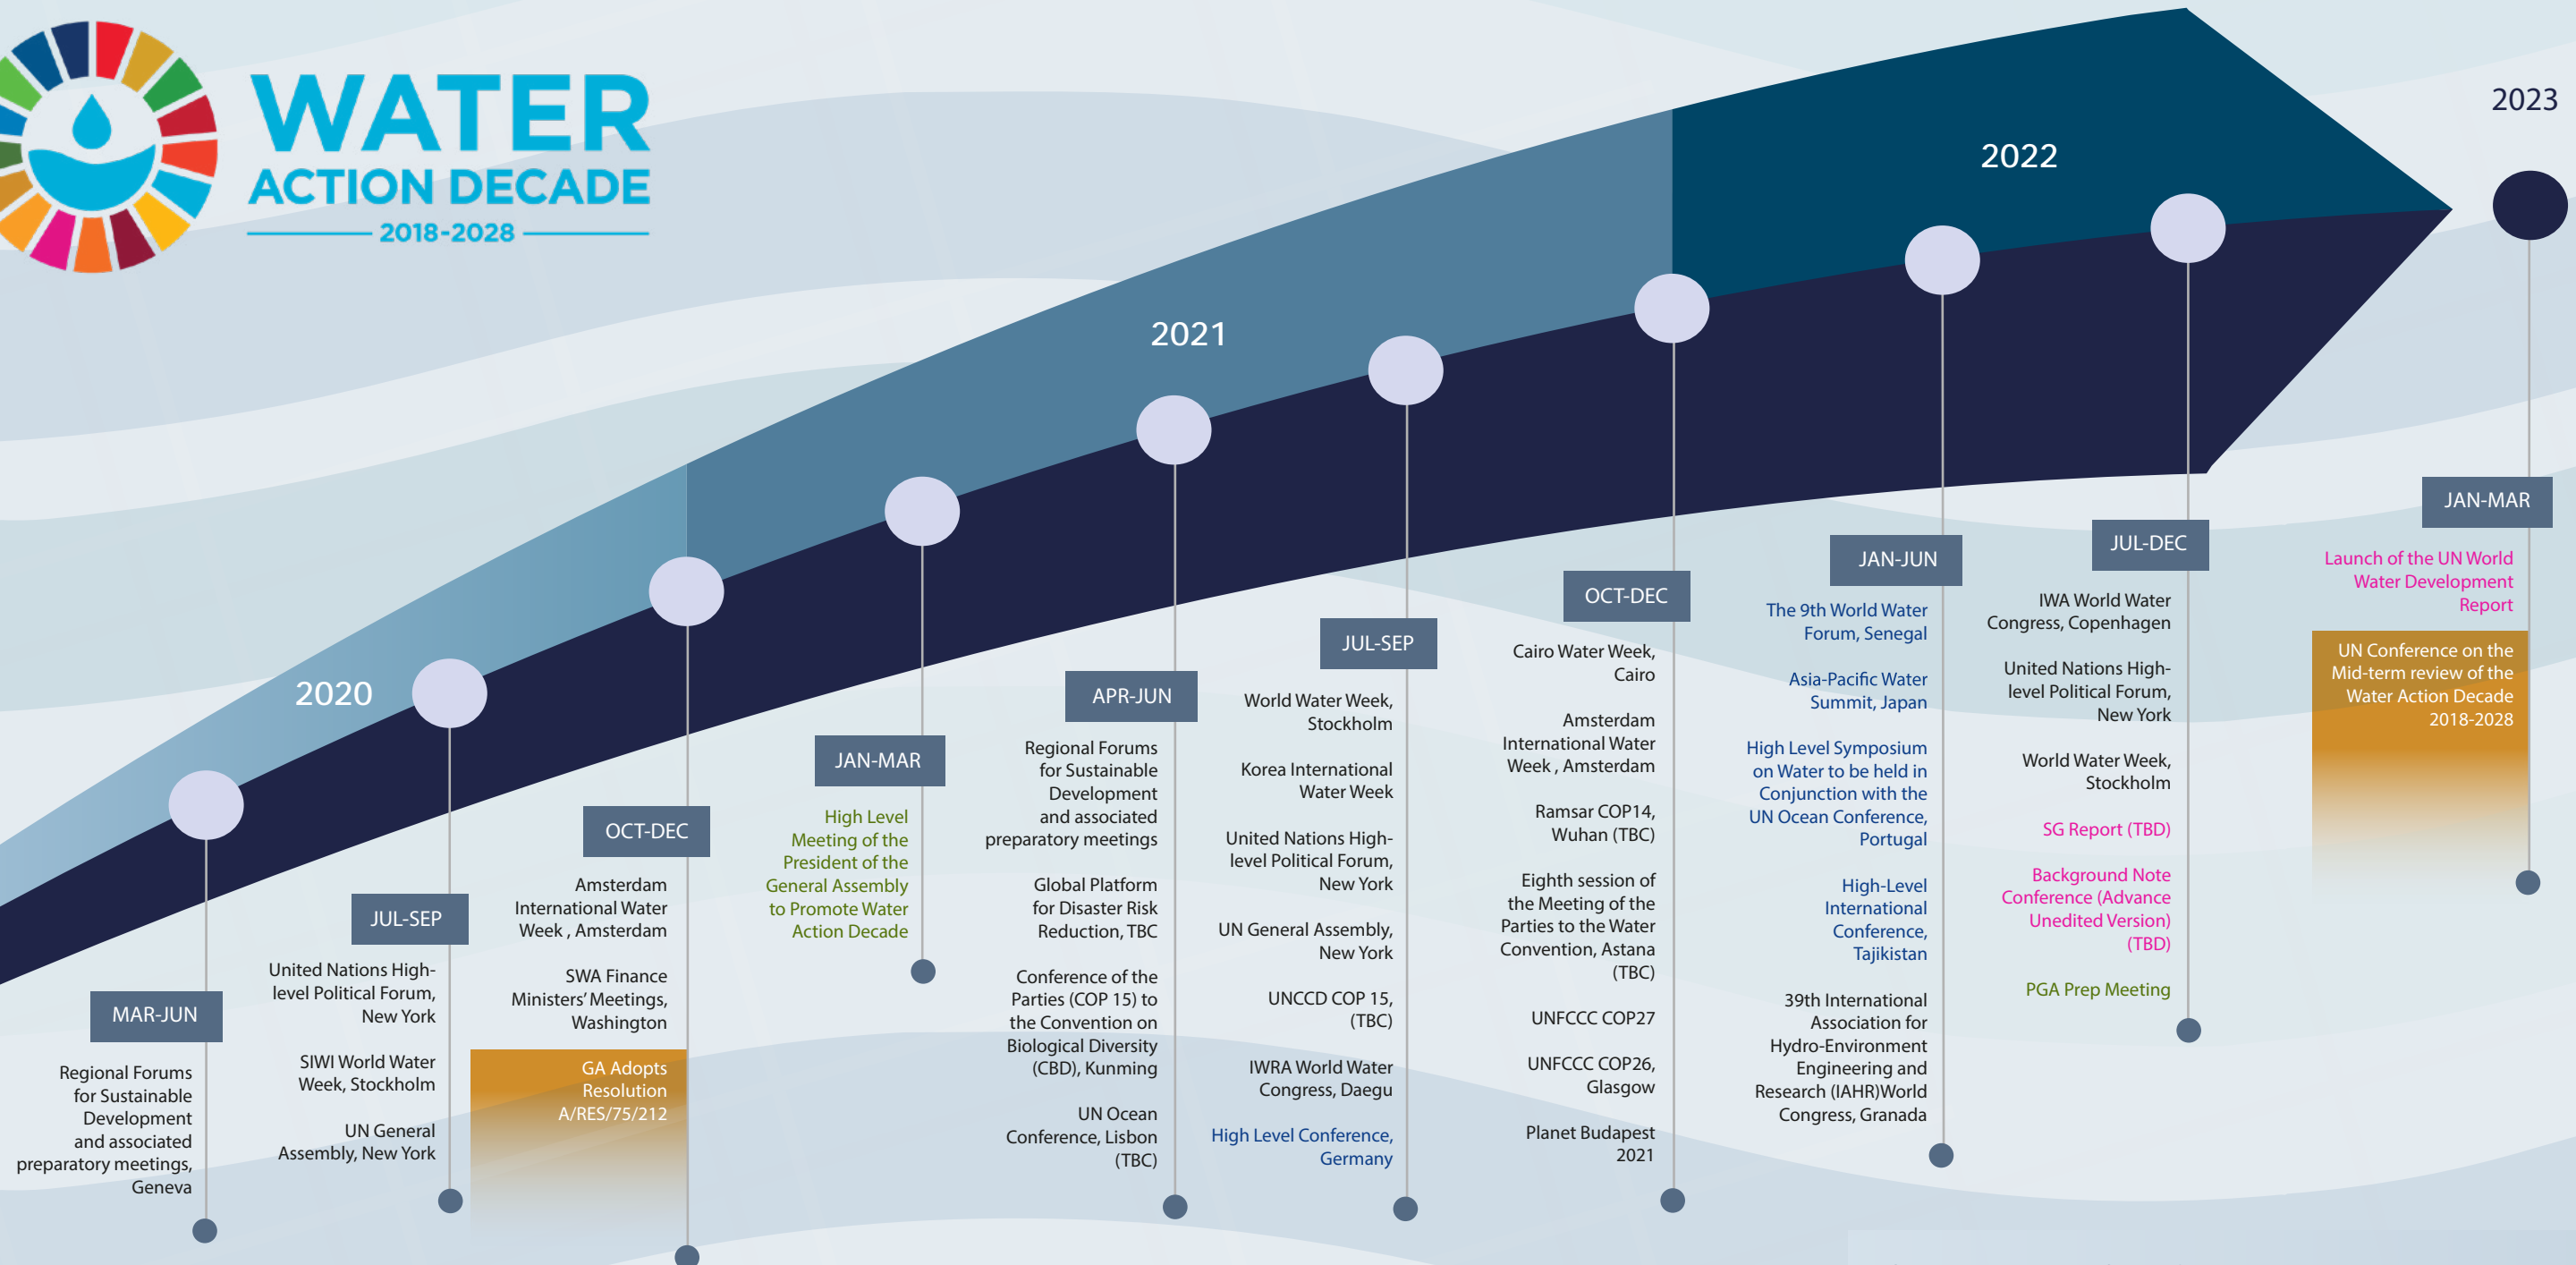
WATER ACTION DECADE
2018-2028

2020

MAR-JUN

Regional Forums for Sustainable Development and associated preparatory meetings, Geneva

JUL-SEP

United Nations High-level Political Forum, New York

SIWI World Water Week, Stockholm

UN General Assembly, New York

OCT-DEC

Amsterdam International Water Week , Amsterdam

SWA Finance Ministers' Meetings, Washington

GA Adopts Resolution A/RES/75/212

2021

JAN-MAR

High Level Meeting of the President of the General Assembly to Promote Water Action Decade

APR-JUN

Regional Forums for Sustainable Development and associated preparatory meetings

Global Platform for Disaster Risk Reduction, TBC

Conference of the Parties (COP 15) to the Convention on Biological Diversity (CBD), Kunming

UN Ocean Conference, Lisbon (TBC)

JUL-SEP

World Water Week, Stockholm

Korea International Water Week

United Nations High-level Political Forum, New York

UN General Assembly, New York

UNCCD COP 15, (TBC)

IWRA World Water Congress, Daegu

High Level Conference, Germany

OCT-DEC

Cairo Water Week, Cairo

Amsterdam International Water Week , Amsterdam

Ramsar COP14, Wuhan (TBC)

Eighth session of the Meeting of the Parties to the Water Convention, Astana (TBC)

UNFCCC COP27

UNFCCC COP26, Glasgow

Planet Budapest 2021

2022

JAN-JUN

The 9th World Water Forum, Senegal

Asia-Pacific Water Summit, Japan

High Level Symposium on Water to be held in Conjunction with the UN Ocean Conference, Portugal

High-Level International Conference, Tajikistan

39th International Association for Hydro-Environment Engineering and Research (IAHR)World Congress, Granada

JUL-DEC

IWA World Water Congress, Copenhagen

United Nations High-level Political Forum, New York

World Water Week, Stockholm

SG Report (TBD)

Background Note Conference (Advance Unedited Version) (TBD)

PGA Prep Meeting

2023

JAN-MAR

Launch of the UN World Water Development Report

UN Conference on the Mid-term review of the Water Action Decade 2018-2028